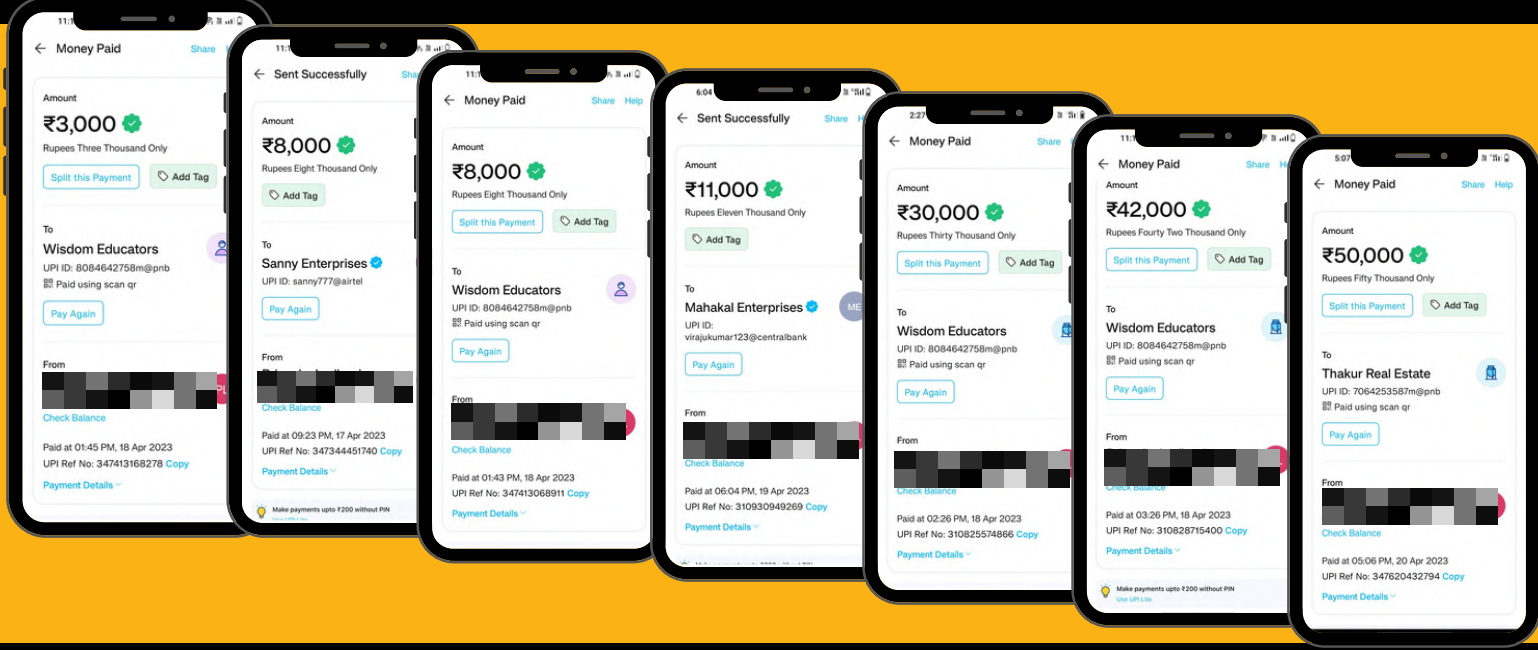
11:
Money Paid
Share
Amount
₹3,000
Rupees Three Thousand Only
Split this Payment
Add Tag
To
Wisdom Educators
UPI ID: 8084642758m@pnb
Paid using scan qr
Pay Again
From
Check Balance
Paid at 01:45 PM, 18 Apr 2023
UPI Ref No: 347413168278 Copy
Payment Details

11:
Sent Successfully
Sha
Amount
₹8,000
Rupees Eight Thousand Only
Add Tag
To
Sanny Enterprises
UPI ID: sanny777@airtel
Pay Again
From
Check Balance
Paid at 09:23 PM, 17 Apr 2023
UPI Ref No: 347344451740 Copy
Payment Details
Make payments upto ₹200 without PIN

11:
Money Paid
Share
Help
Amount
₹8,000
Rupees Eight Thousand Only
Split this Payment
Add Tag
To
Wisdom Educators
UPI ID: 8084642758m@pnb
Paid using scan qr
Pay Again
From
Check Balance
Paid at 01:43 PM, 18 Apr 2023
UPI Ref No: 347413068911 Copy
Payment Details

6:04
Sent Successfully
Share
Amount
₹11,000
Rupees Eleven Thousand Only
Add Tag
To
Mahakal Enterprises
ME
UPI ID: virajukumar123@centralbank
Pay Again
From
Check Balance
Paid at 06:04 PM, 19 Apr 2023
UPI Ref No: 310930949269 Copy
Payment Details

2:27
Money Paid
Share
Amount
₹30,000
Rupees Thirty Thousand Only
Split this Payment
Add Tag
To
Wisdom Educators
UPI ID: 8084642758m@pnb
Paid using scan qr
Pay Again
From
Check Balance
Paid at 02:26 PM, 18 Apr 2023
UPI Ref No: 310825574866 Copy
Payment Details

11:
Money Paid
Share
Amount
₹42,000
Rupees Fourty Two Thousand Only
Split this Payment
Add Tag
To
Wisdom Educators
UPI ID: 8084642758m@pnb
Paid using scan qr
Pay Again
From
Check Balance
Paid at 03:26 PM, 18 Apr 2023
UPI Ref No: 310828715400 Copy
Payment Details
Make payments upto ₹200 without PIN
Use UPI Lite

5:07
Money Paid
Share
Help
Amount
₹50,000
Rupees Fifty Thousand Only
Split this Payment
Add Tag
To
Thakur Real Estate
UPI ID: 7064253587m@pnb
Paid using scan qr
Pay Again
From
Check Balance
Paid at 05:06 PM, 20 Apr 2023
UPI Ref No: 347620432794 Copy
Payment Details